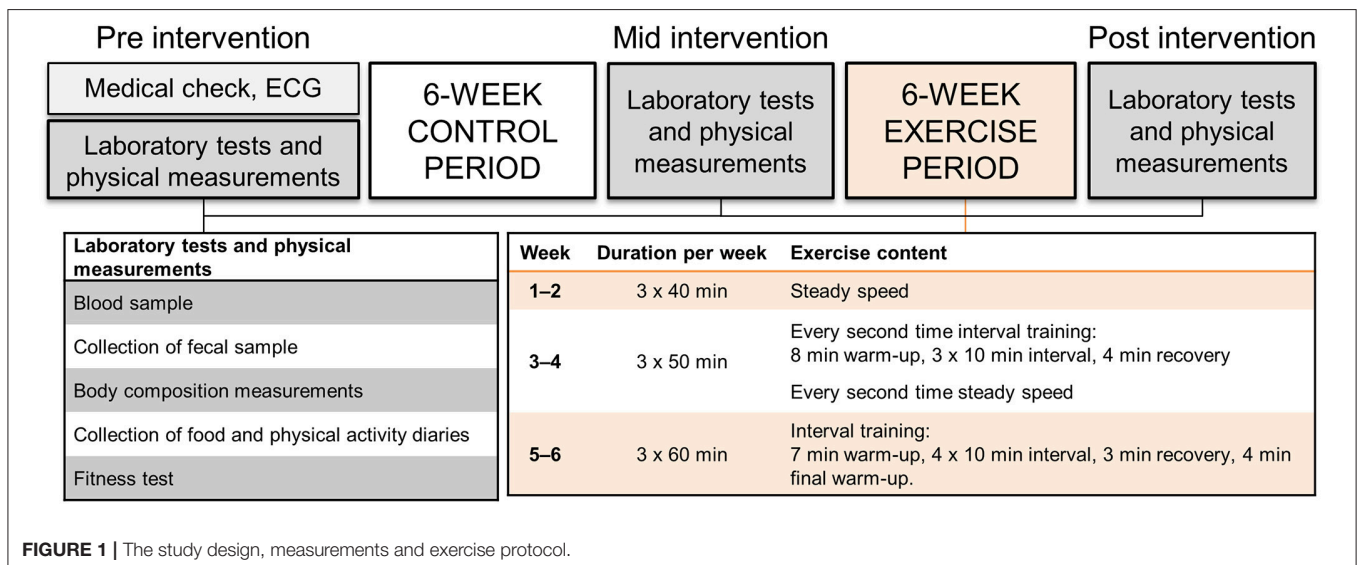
Pre intervention

Medical check, ECG

Laboratory tests and physical measurements

6-WEEK CONTROL PERIOD

Mid intervention

Laboratory tests and physical measurements

6-WEEK EXERCISE PERIOD

Post intervention

Laboratory tests and physical measurements

| Laboratory tests and physical measurements |
|---|
| Blood sample |
| Collection of fecal sample |
| Body composition measurements |
| Collection of food and physical activity diaries |
| Fitness test |

| Week | Duration per week | Exercise content |
|---|---|---|
| 1–2 | 3 x 40 min | Steady speed |
| 3–4 | 3 x 50 min | Every second time interval training: 8 min warm-up, 3 x 10 min interval, 4 min recovery<br>Every second time steady speed |
| 5–6 | 3 x 60 min | Interval training: 7 min warm-up, 4 x 10 min interval, 3 min recovery, 4 min final warm-up. |

FIGURE 1 | The study design, measurements and exercise protocol.